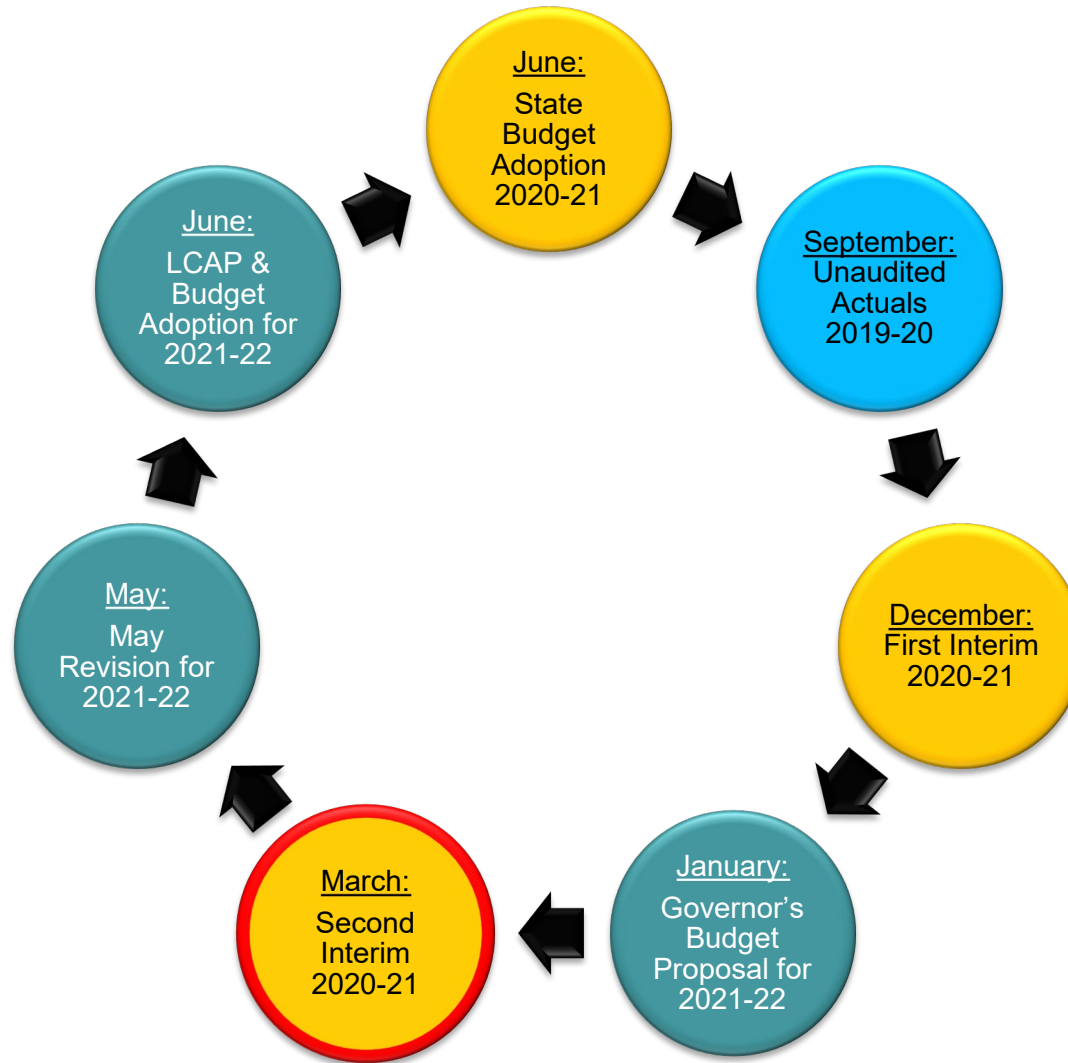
June:
State Budget Adoption 2020-21

September:
Unaudited Actuals 2019-20

December:
First Interim 2020-21

January:
Governor's Budget Proposal for 2021-22

March:
Second Interim 2020-21

May:
May Revision for 2021-22

June:
LCAP & Budget Adoption for 2021-22